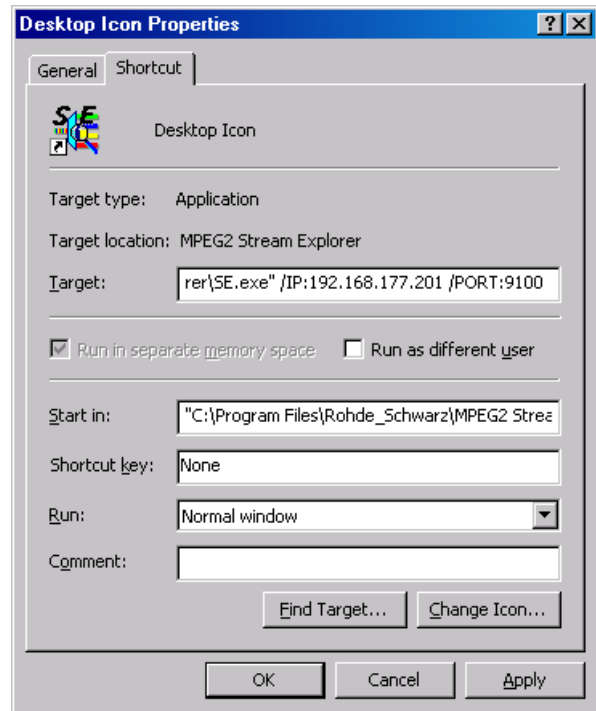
Desktop Icon Properties

?

General

Shortcut

SE

Desktop Icon

Target type: Application

Target location: MPEG2 Stream Explorer

Target: rer\SE.exe" /IP:192.168.177.201 /PORT:9100

Run in separate memory space

Run as different user

Start in: "C:\Program Files\Rohde_Schwarz\MPEG2 Strea

Shortcut key: None

Run: Normal window

Comment:

Find Target...

Change Icon...

OK

Cancel

Apply